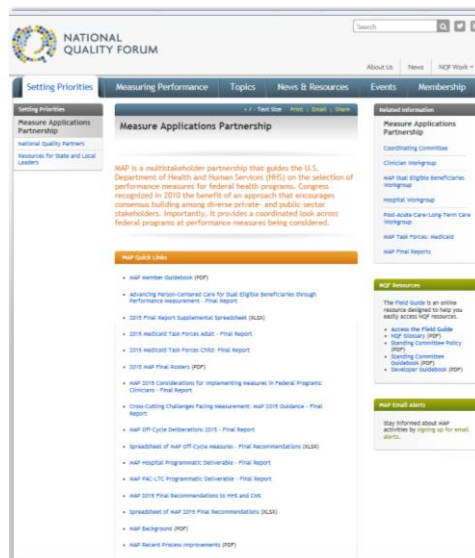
NATIONAL QUALITY FORUM

Search

About Us | News | NQF Work

Setting Priorities | Measuring Performance | Topics | News & Resources | Events | Membership

Setting Priorities

Measure Applications Partnership

National Quality Partners

Resources for State and Local Leaders

+ / - Text Size | Print | Email | Share

Measure Applications Partnership

MAP is a multistakeholder partnership that guides the U.S. Department of Health and Human Services (HHS) on the selection of performance measures for federal health programs. Congress recognized in 2010 the benefit of an approach that encourages consensus building among diverse private- and public-sector stakeholders. Importantly, it provides a coordinated look across federal programs at performance measures being considered.

MAP Quick Links

- MAP Member Guidebook (PDF)
- Advancing Person-Centered Care for Dual Eligible Beneficiaries through Performance Measurement - Final Report
- 2015 Final Report Supplemental Spreadsheet (XLSX)
- 2015 Medicaid Task Forces Adult - Final Report
- 2015 Medicaid Task Forces Child- Final Report
- 2015 MAP Final Rosters (PDF)
- MAP 2015 Considerations for Implementing Measures in Federal Programs: Clinicians - Final Report
- Cross-Cutting Challenges Facing Measurement: MAP 2015 Guidance - Final Report
- MAP Off-Cycle Deliberations 2015 - Final Report
- Spreadsheet of MAP Off-Cycle Measures - Final Recommendations (XLSX)
- MAP Hospital Programmatic Deliverable - Final Report
- MAP PAC-LTC Programmatic Deliverable - Final Report
- MAP 2015 Final Recommendations to HHS and CMS
- Spreadsheet of MAP 2015 Final Recommendations (XLSX)
- MAP Background (PDF)
- MAP Recent Process Improvements (PDF)

Related Information

Measure Applications Partnership

Coordinating Committee

Clinician Workgroup

MAP Dual Eligible Beneficiaries Workgroup

Hospital Workgroup

Post-Acute Care/Long-Term Care Workgroup

MAP Task Forces: Medicaid

MAP Final Reports

NQF Resources

The Field Guide is an online resource designed to help you easily access NQF resources.

- Access the Field Guide
- NQF Glossary (PDF)
- Standing Committee Policy (PDF)
- Standing Committee Guidebook (PDF)
- Developer Guidebook (PDF)

MAP Email Alerts

Stay informed about MAP activities by signing up for email alerts.